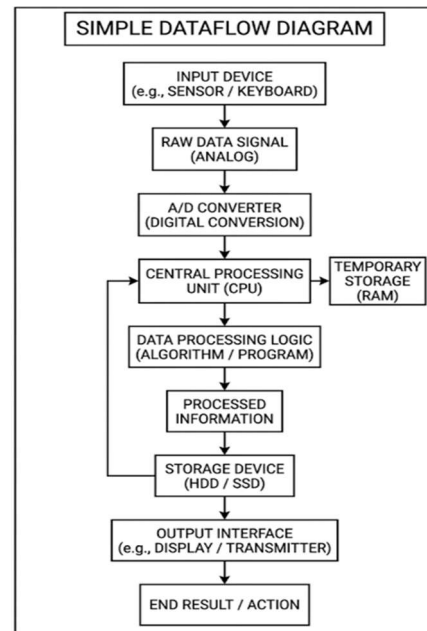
SIMPLE DATAFLOW DIAGRAM

INPUT DEVICE (e.g., SENSOR / KEYBOARD)

RAW DATA SIGNAL (ANALOG)

A/D CONVERTER (DIGITAL CONVERSION)

CENTRAL PROCESSING UNIT (CPU)

TEMPORARY STORAGE (RAM)

DATA PROCESSING LOGIC (ALGORITHM / PROGRAM)

PROCESSED INFORMATION

STORAGE DEVICE (HDD / SSD)

OUTPUT INTERFACE (e.g., DISPLAY / TRANSMITTER)

END RESULT / ACTION